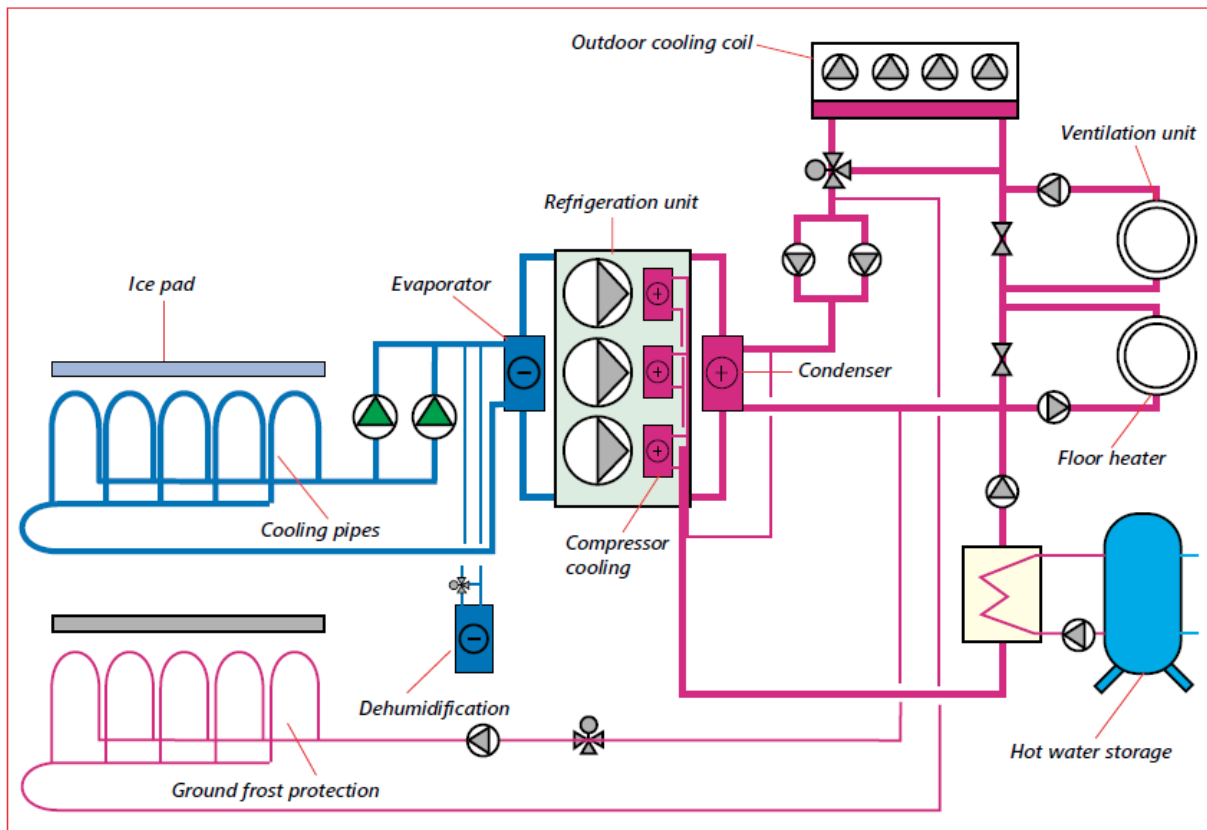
Outdoor cooling coil

Ventilation unit

Refrigeration unit

Ice pad

Evaporator

Condenser

Floor heater

Cooling pipes

Compressor cooling

Dehumidification

Ground frost protection

Hot water storage